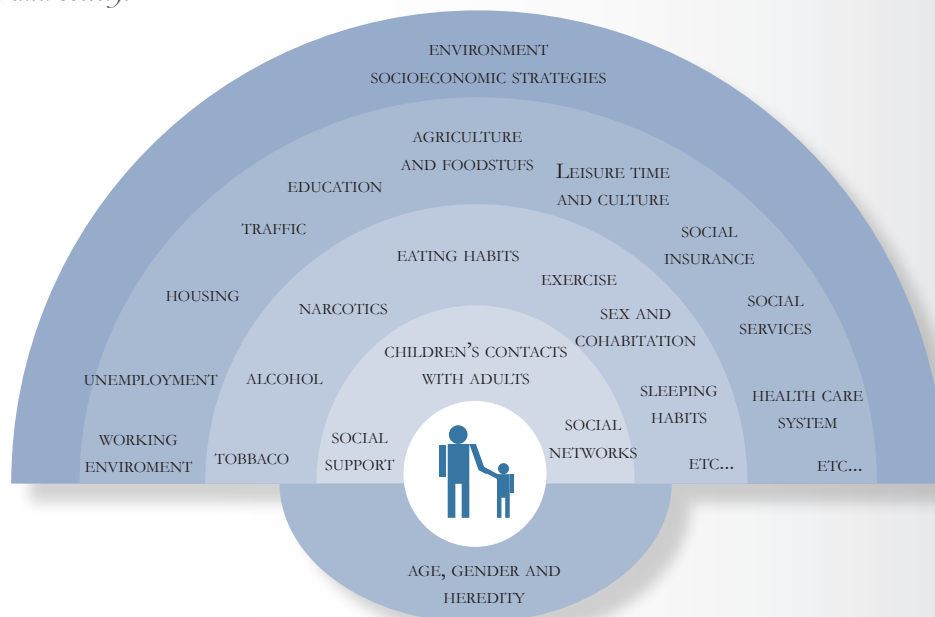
ENVIRONMENT
SOCIOECONOMIC STRATEGIES

AGRICULTURE AND FOODSTUFS

EDUCATION

LEISURE TIME AND CULTURE

TRAFFIC

SOCIAL INSURANCE

HOUSING

SOCIAL SERVICES

UNEMPLOYMENT

HEALTH CARE SYSTEM

WORKING ENVIROMENT

ETC...

EATING HABITS

EXERCISE

NARCOTICS

SEX AND COHABITATION

ALCOHOL

SLEEPING HABITS

TOBBACO

ETC...

CHILDREN'S CONTACTS WITH ADULTS

SOCIAL SUPPORT

SOCIAL NETWORKS

AGE, GENDER AND HEREDITY